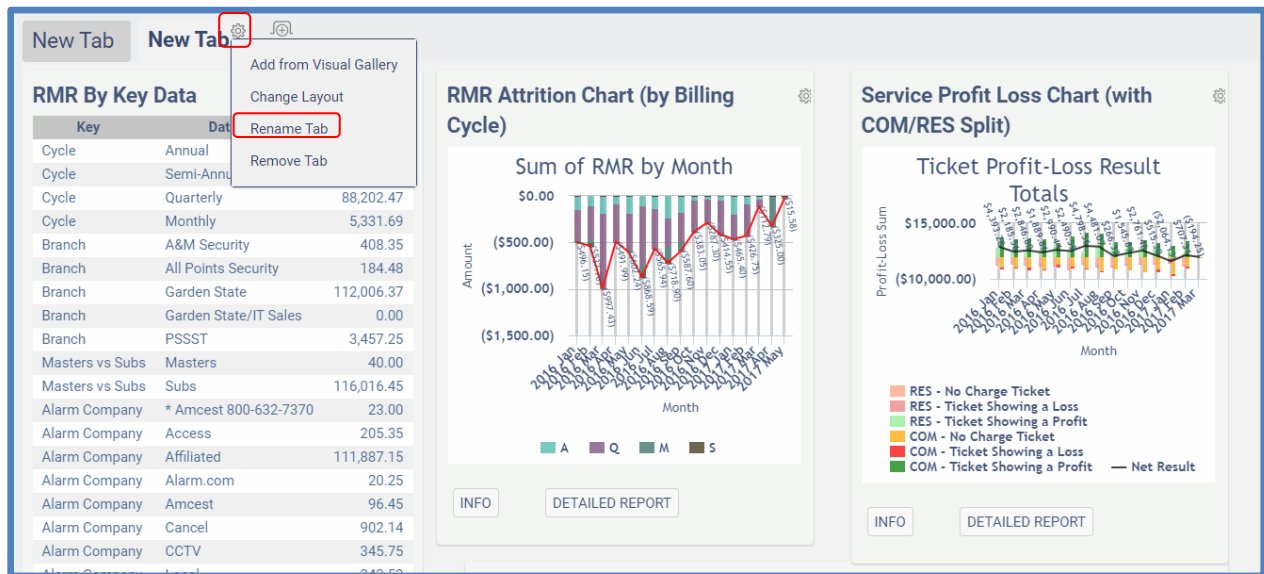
New Tab New Tab

Add from Visual Gallery
Change Layout
Rename Tab
Remove Tab

RMR By Key Data

| Key | Dat | |
|---|---|---|
| Cycle | Annual | |
| Cycle | Semi-Annu | |
| Cycle | Quarterly | 88,202.47 |
| Cycle | Monthly | 5,331.69 |
| Branch | A&M Security | 408.35 |
| Branch | All Points Security | 184.48 |
| Branch | Garden State | 112,006.37 |
| Branch | Garden State/IT Sales | 0.00 |
| Branch | PSSST | 3,457.25 |
| Masters vs Subs | Masters | 40.00 |
| Masters vs Subs | Subs | 116,016.45 |
| Alarm Company | * Amcest 800-632-7370 | 23.00 |
| Alarm Company | Access | 205.35 |
| Alarm Company | Affiliated | 111,887.15 |
| Alarm Company | Alarm.com | 20.25 |
| Alarm Company | Amcest | 96.45 |
| Alarm Company | Cancel | 902.14 |
| Alarm Company | CCTV | 345.75 |

RMR Attrition Chart (by Billing Cycle)

Sum of RMR by Month

$0.00
($500.00)
($1,000.00)
($1,500.00)
Amount

2016 Jan 2016 Feb 2016 Mar 2016 Apr 2016 May 2016 Jun 2016 Jul 2016 Aug 2016 Sep 2016 Oct 2016 Nov 2016 Dec 2017 Jan 2017 Feb 2017 Mar 2017 Apr 2017 May

Month

A Q M S

INFO DETAILED REPORT

Service Profit Loss Chart (with COM/RES Split)

Ticket Profit-Loss Result Totals

$15,000.00
($10,000.00)
Profit-Loss Sum

Month

RES - No Charge Ticket
RES - Ticket Showing a Loss
RES - Ticket Showing a Profit
COM - No Charge Ticket
COM - Ticket Showing a Loss
COM - Ticket Showing a Profit
Net Result

INFO DETAILED REPORT